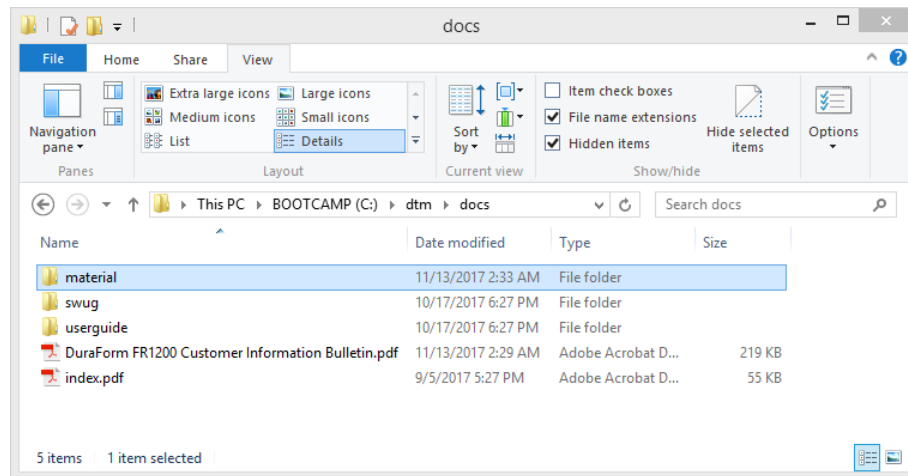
docs

File Home Share View

Navigation pane
Extra large icons Large icons
Medium icons Small icons
List Details
Sort by
Item check boxes
File name extensions
Hidden items
Hide selected items
Options

Panes Layout Current view Show/hide

This PC › BOOTCAMP (C:) › dtm › docs
Search docs

| Name | Date modified | Type | Size |
|---|---|---|---|
| material | 11/13/2017 2:33 AM | File folder | |
| swug | 10/17/2017 6:27 PM | File folder | |
| userguide | 10/17/2017 6:27 PM | File folder | |
| DuraForm FR1200 Customer Information Bulletin.pdf | 11/13/2017 2:29 AM | Adobe Acrobat D... | 219 KB |
| index.pdf | 9/5/2017 5:27 PM | Adobe Acrobat D... | 55 KB |

5 items 1 item selected